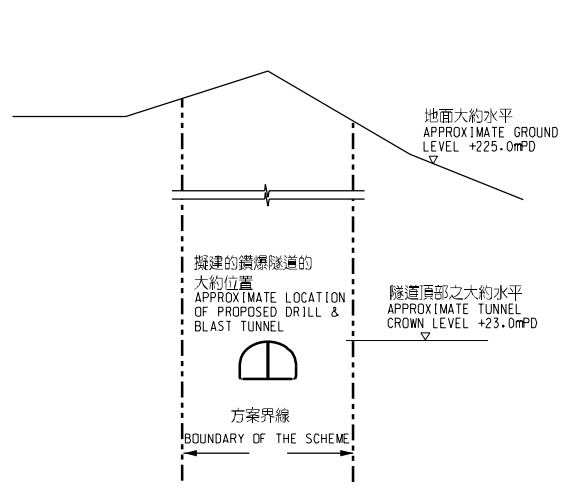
地面大約水平
APPROXIMATE GROUND LEVEL +225.0mPD

擬建的鑽爆隧道的大約位置
APPROXIMATE LOCATION OF PROPOSED DRILL & BLAST TUNNEL

隧道頂部之大約水平
APPROXIMATE TUNNEL CROWN LEVEL +23.0mPD

方案界線
BOUNDARY OF THE SCHEME